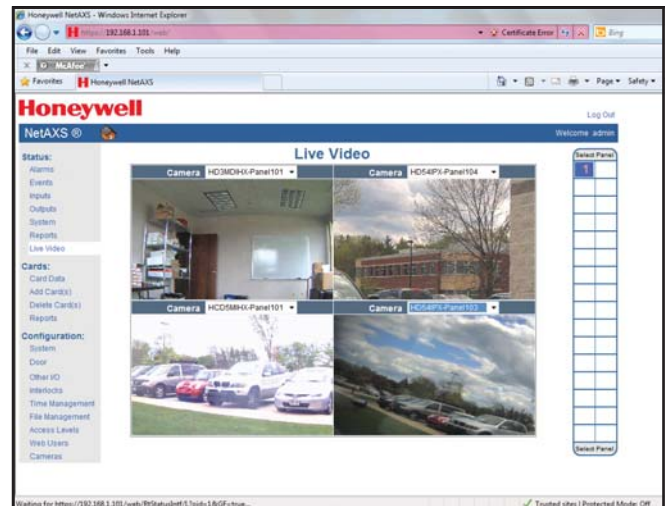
Honeywell NetAXS - Windows Internet Explorer

https://192.168.1.101/web/

Certificate Error

Bing

File Edit View Favorites Tools Help

McAfee

Favorites

Honeywell NetAXS

Page ▾ Safety ▾

Honeywell

Log Out

NetAXS ®

Welcome admin

Status:
Alarms
Events
Inputs
Outputs
System
Reports
Live Video

Cards:
Card Data
Add Card(s)
Delete Card(s)
Reports

Configuration:
System
Door
Other I/O
Interlocks
Time Management
File Management
Access Levels
Web Users
Cameras

Live Video

Camera HD3MDIHX-Panel101

Camera HD54IPX-Panel104

Camera HCD5MHX-Panel101

Camera HD54IPX-Panel103

Select Panel

1

Select Panel

Waiting for https://192.168.1.101/web/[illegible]

Trusted sites | Protected Mode: Off